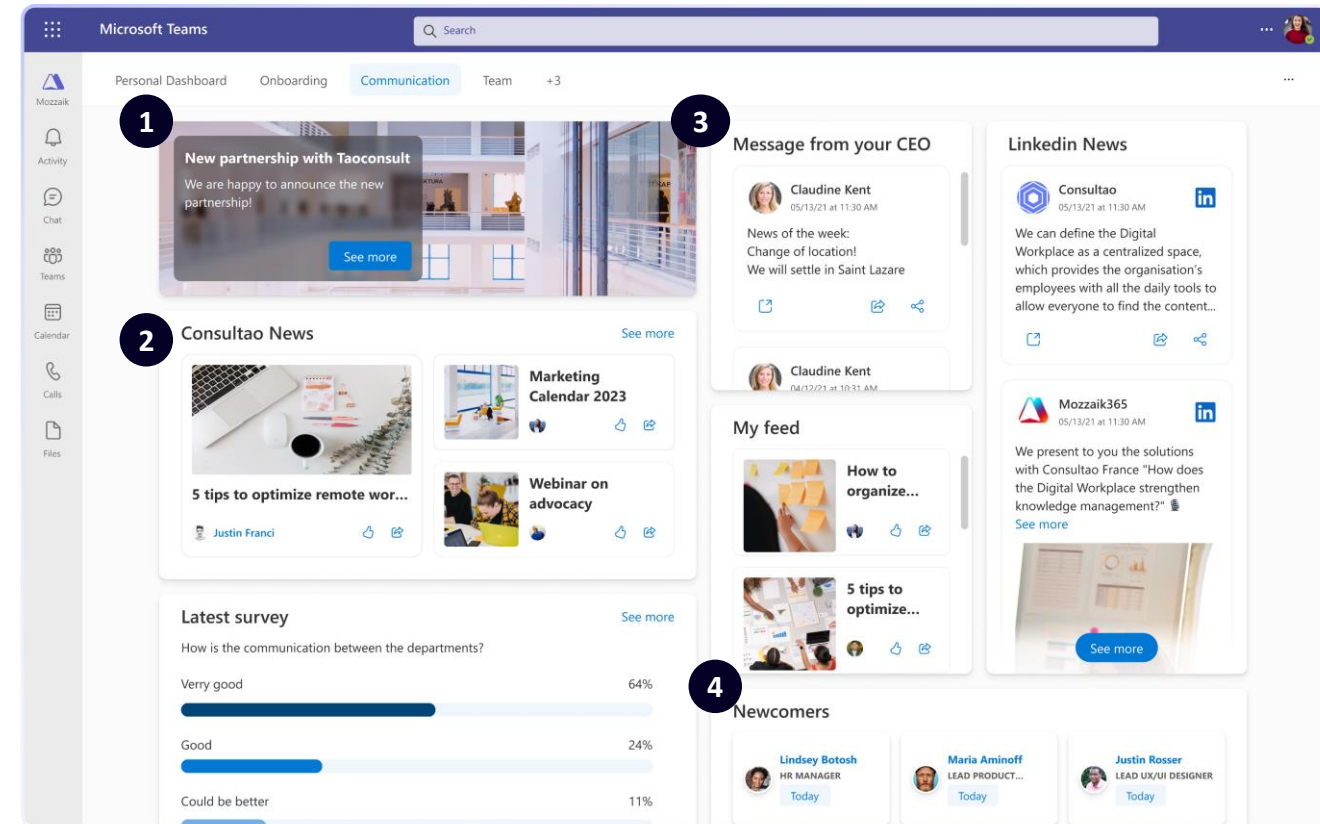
Microsoft Teams

Search

...

Mozzaik

Activity

Chat

Teams

Calendar

Calls

Files

Personal Dashboard Onboarding Communication Team +3

...

1

New partnership with Taoconsult

We are happy to announce the new partnership!

See more

2

Consultao News

See more

5 tips to optimize remote wor...

Justin Franci

Marketing Calendar 2023

Webinar on advocacy

Latest survey

See more

How is the communication between the departments?

Verry good 64%

Good 24%

Could be better 11%

3

Message from your CEO

Claudine Kent
05/13/21 at 11:30 AM

News of the week:
Change of location!
We will settle in Saint Lazare

Claudine Kent
04/12/21 at 10:31 AM

My feed

How to organize...

5 tips to optimize...

Linkedin News

Consultao
05/13/21 at 11:30 AM

We can define the Digital Workplace as a centralized space, which provides the organisation's employees with all the daily tools to allow everyone to find the content...

Mozzaik365
05/13/21 at 11:30 AM

We present to you the solutions with Consultao France "How does the Digital Workplace strengthen knowledge management?"
See more

See more

4

Newcomers

Lindsey Botosh
HR MANAGER
Today

Maria Aminoff
LEAD PRODUCT...
Today

Justin Rosser
LEAD UX/UI DESIGNER
Today